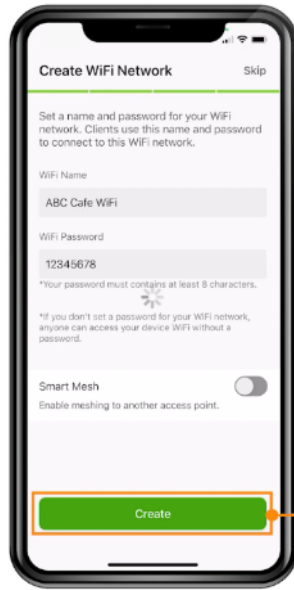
Create WiFi Network

Skip

Set a name and password for your WiFi network. Clients use this name and password to connect to this WiFi network.

WiFi Name

ABC Cafe WiFi

WiFi Password

12345678

*Your password must contains at least 8 characters.

*If you don't set a password for your WiFi network, anyone can access your device WiFi without a password.

Smart Mesh

Enable meshing to another access point.

Create